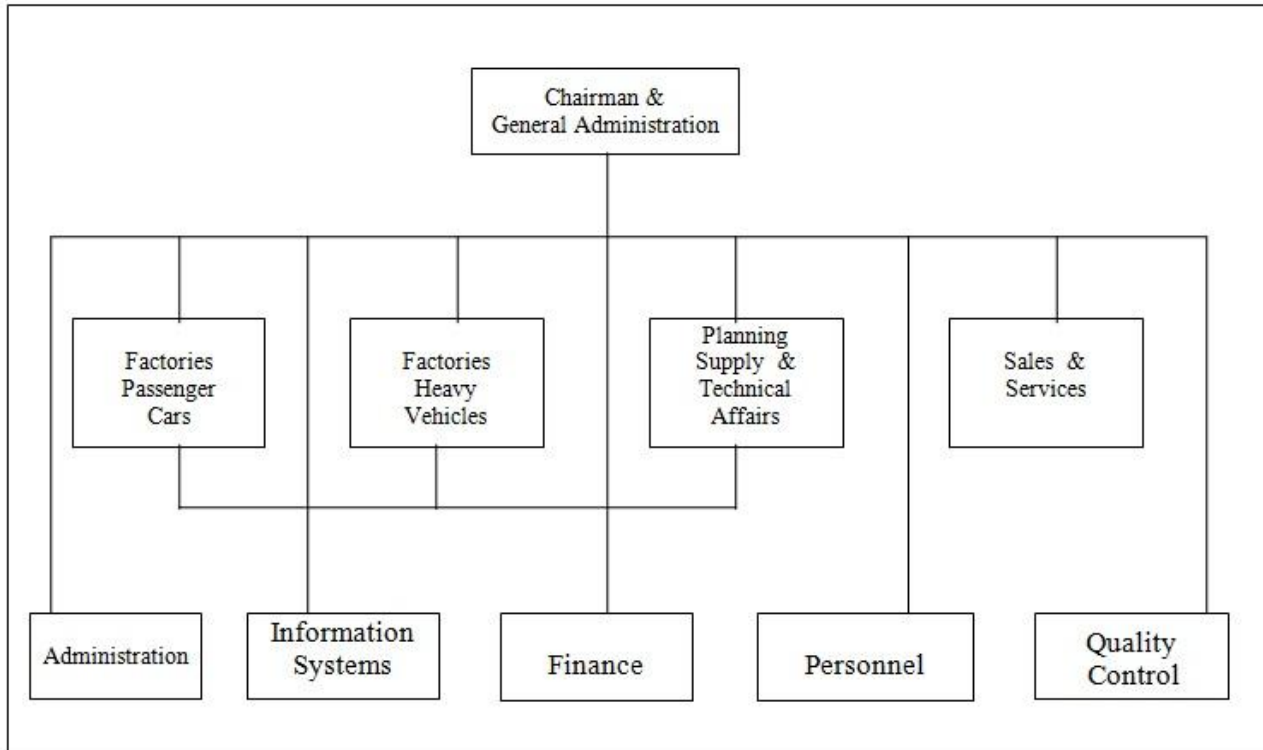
Chairman & General Administration

Factories Passenger Cars

Factories Heavy Vehicles

Planning Supply & Technical Affairs

Sales & Services

Administration

Information Systems

Finance

Personnel

Quality Control